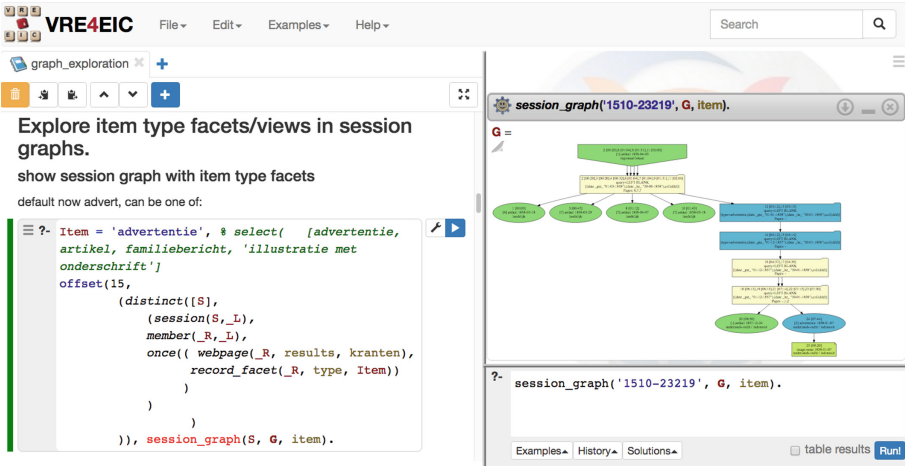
VRE4EIC File▾ Edit▾ Examples▾ Help▾ Search

graph_exploration

Explore item type facets/views in session graphs.

show session graph with item type facets

default now advert, can be one of:

?- Item = 'advertentie', % select( [advertentie, artikel, familiebericht, 'illustratie met onderschrift']
offset(15,
	(distinct([S],
		(session(S,_L),
		member(_R,_L),
		once(( webpage(_R, results, kranten),
			record_facet(_R, type, Item))
			)
		)
		)
	)), session_graph(S, G, item).

session_graph('1510-23219', G, item).

G =

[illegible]

?- session_graph('1510-23219', G, item).

Examples▴ History▴ Solutions▴ table results Run!